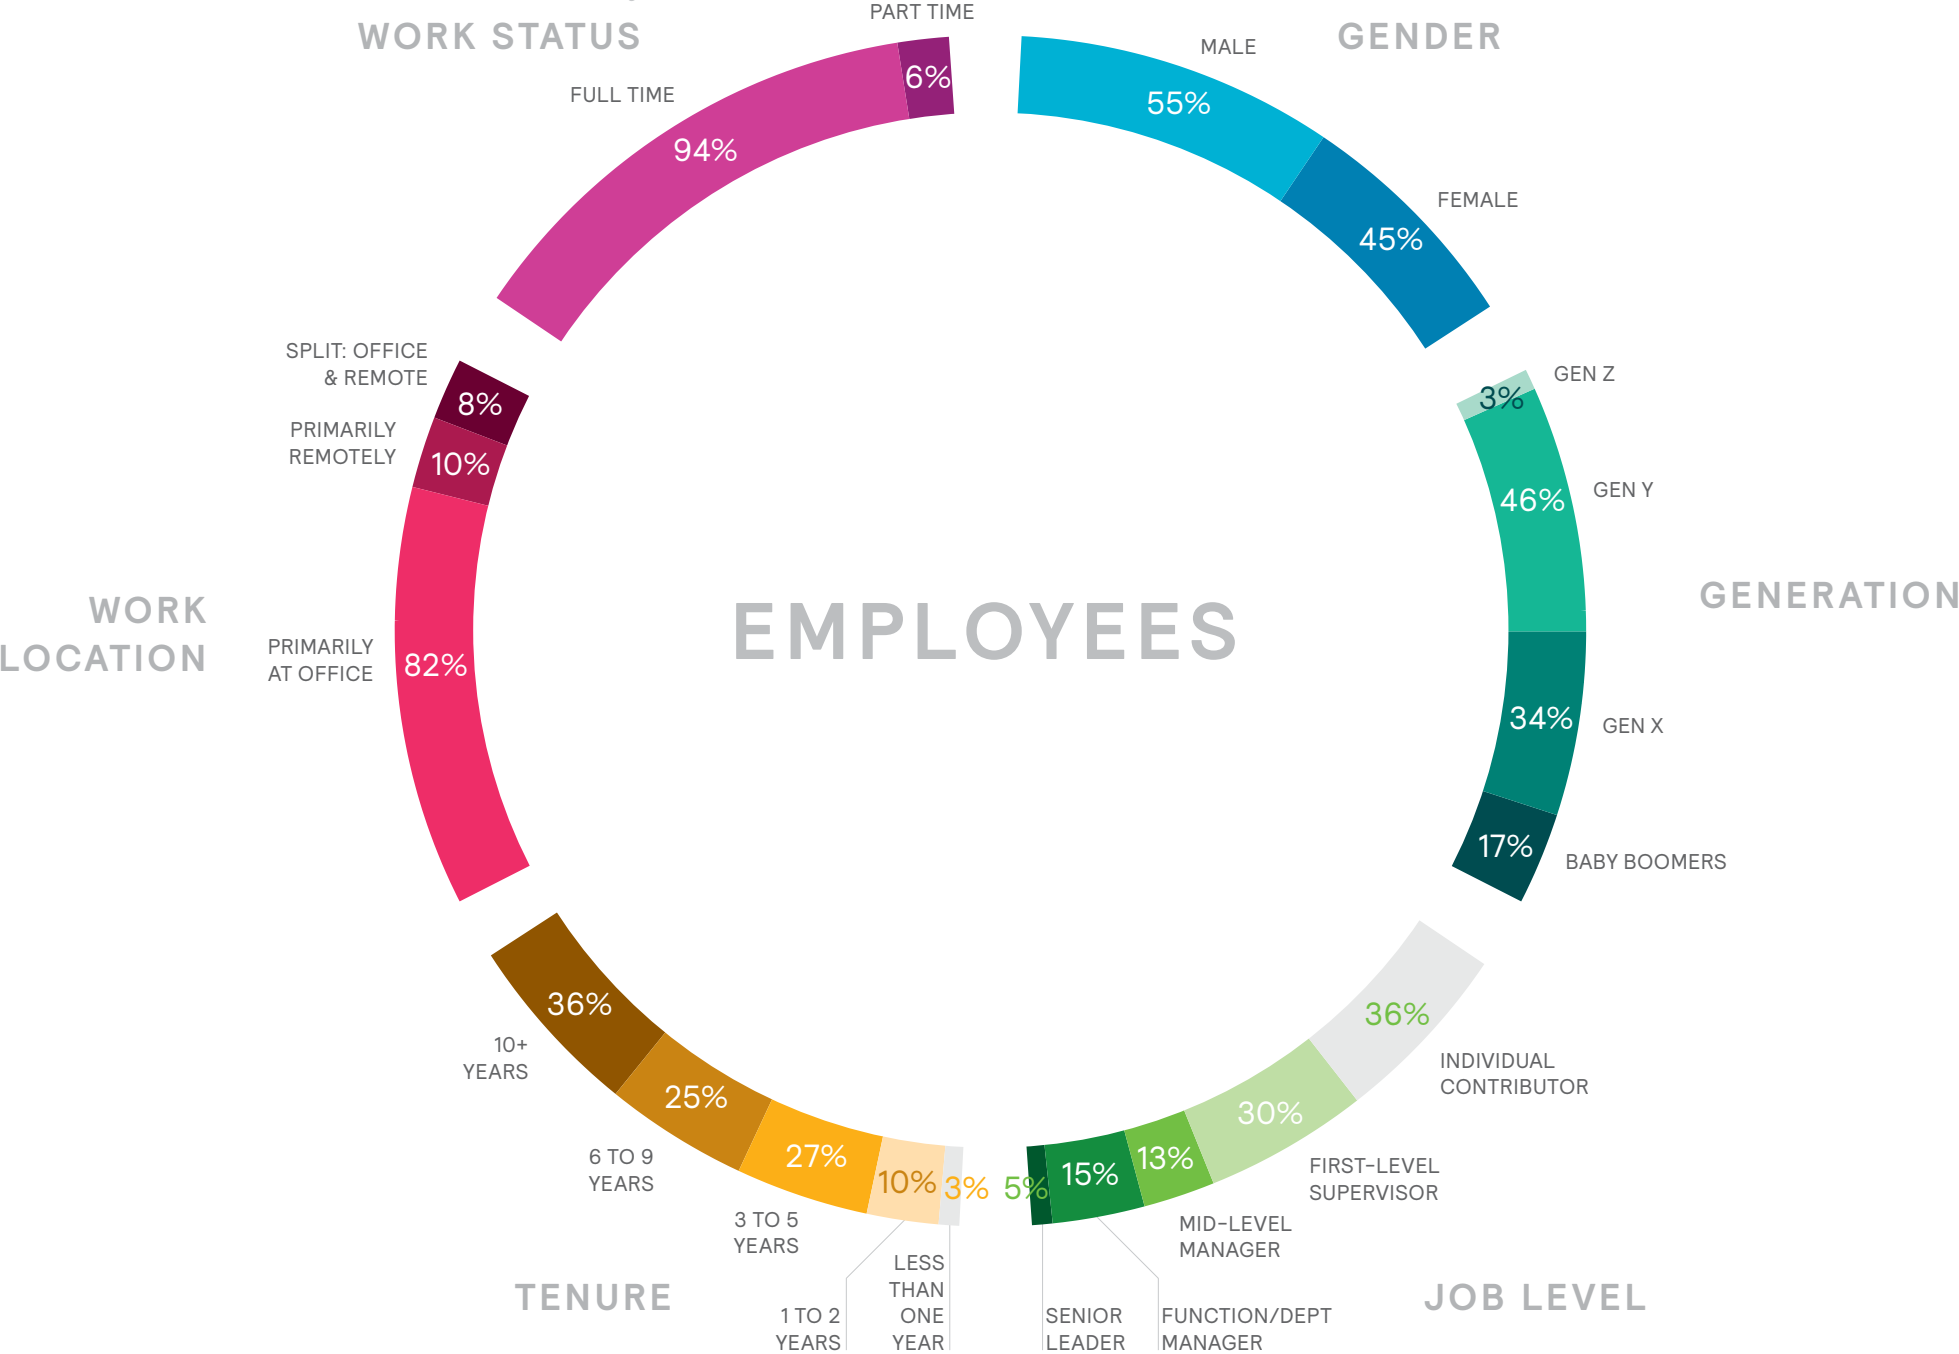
WORK STATUS

PART TIME
6%
FULL TIME
94%

GENDER

MALE
55%
FEMALE
45%

GEN Z
3%
GEN Y
46%

GENERATION

34%
GEN X
17%
BABY BOOMERS

EMPLOYEES

WORK LOCATION

SPLIT: OFFICE & REMOTE
8%
PRIMARILY REMOTELY
10%
PRIMARILY AT OFFICE
82%

36%
10+ YEARS
25%
6 TO 9 YEARS
27%
3 TO 5 YEARS
10%
3%
5%
15%
13%
30%
36%
INDIVIDUAL CONTRIBUTOR
FIRST-LEVEL SUPERVISOR
MID-LEVEL MANAGER

TENURE

1 TO 2 YEARS
LESS THAN ONE YEAR
SENIOR LEADER
FUNCTION/DEPT MANAGER

JOB LEVEL